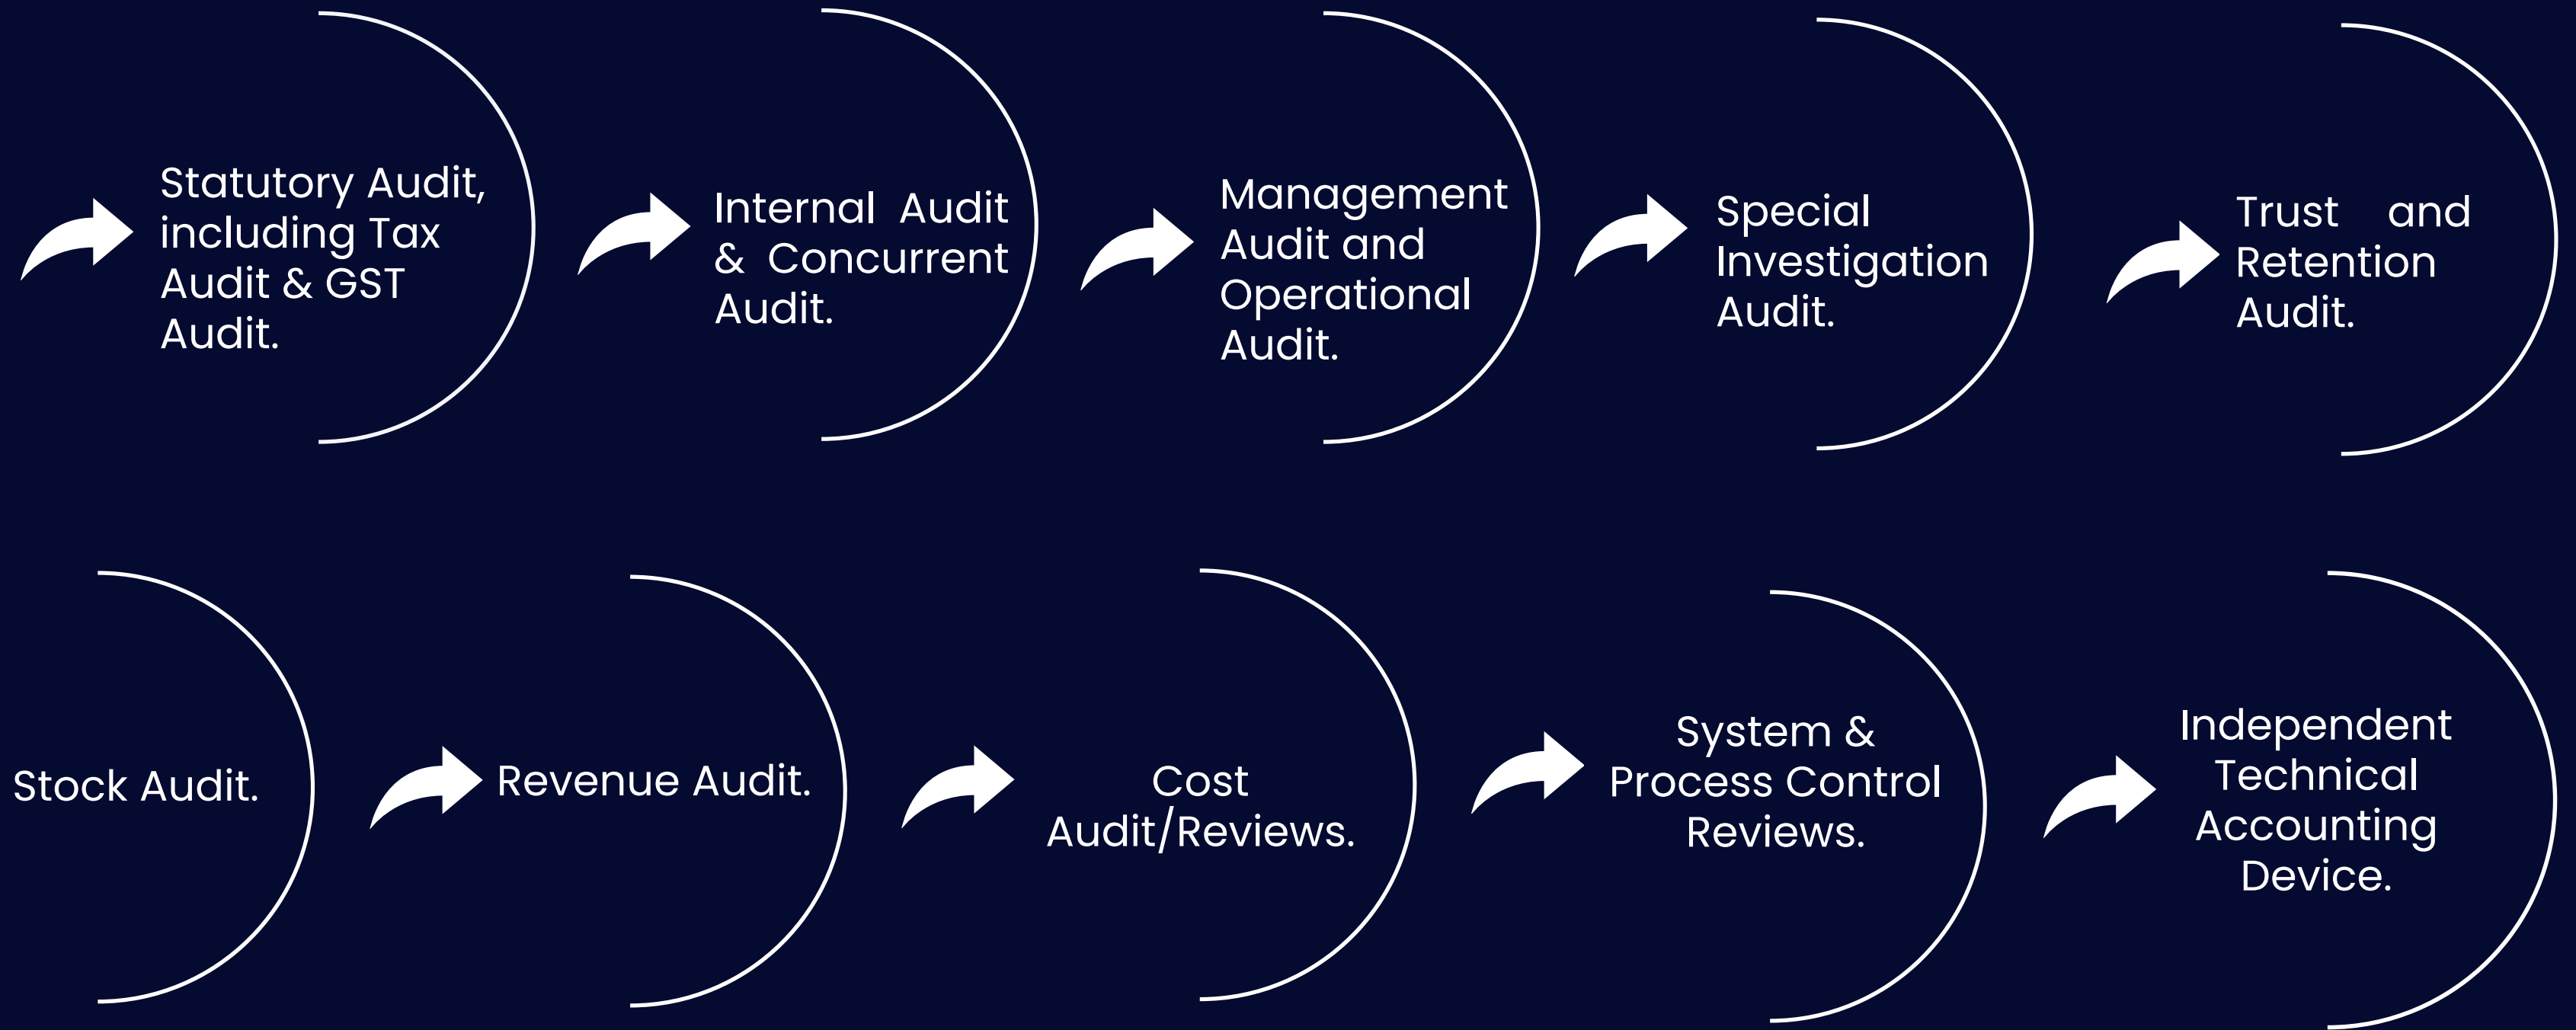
Statutory Audit, including Tax Audit & GST Audit.

Internal Audit & Concurrent Audit.

Management Audit and Operational Audit.

Special Investigation Audit.

Trust and Retention Audit.

Stock Audit.

Revenue Audit.

Cost Audit/Reviews.

System & Process Control Reviews.

Independent Technical Accounting Device.